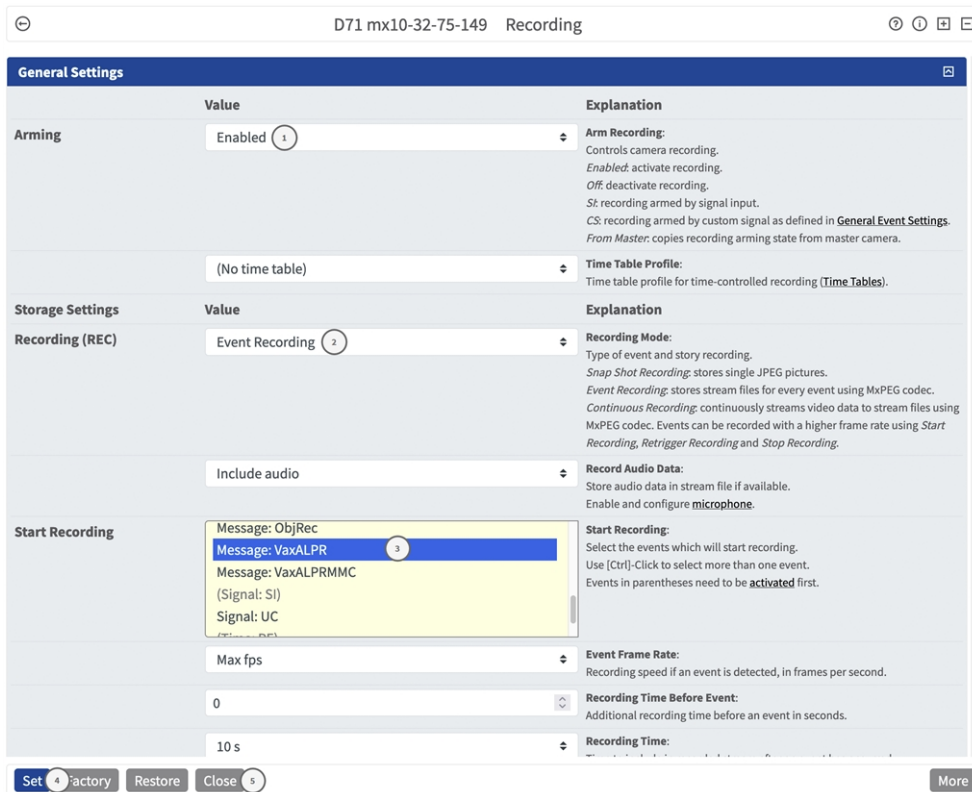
D71 mx10-32-75-149 Recording

General Settings

| | Value | Explanation |
|---|---|---|
| Arming | Enabled 1 | Arm Recording: Controls camera recording. *Enabled*: activate recording. *Off*: deactivate recording. *SI*: recording armed by signal input. *CS*: recording armed by custom signal as defined in General Event Settings. *From Master*: copies recording arming state from master camera. |
| | (No time table) | Time Table Profile: Time table profile for time-controlled recording (Time Tables). |
| Storage Settings | Value | Explanation |
| Recording (REC) | Event Recording 2 | Recording Mode: Type of event and story recording. *Snap Shot Recording*: stores single JPEG pictures. *Event Recording*: stores stream files for every event using MxPEG codec. *Continuous Recording*: continuously streams video data to stream files using MxPEG codec. Events can be recorded with a higher frame rate using *Start Recording*, *Retrigger Recording* and *Stop Recording*. |
| | Include audio | Record Audio Data: Store audio data in stream file if available. Enable and configure microphone. |
| Start Recording | Message: ObjRec<br>Message: VaxALPR 3<br>Message: VaxALPRMMC<br>(Signal: SI)<br>Signal: UC<br>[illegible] | Start Recording: Select the events which will start recording. Use [Ctrl]-Click to select more than one event. Events in parentheses need to be activated first. |
| | Max fps | Event Frame Rate: Recording speed if an event is detected, in frames per second. |
| | 0 | Recording Time Before Event: Additional recording time before an event in seconds. |
| | 10 s | Recording Time: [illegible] |

Set 4 Factory Restore Close 5 More